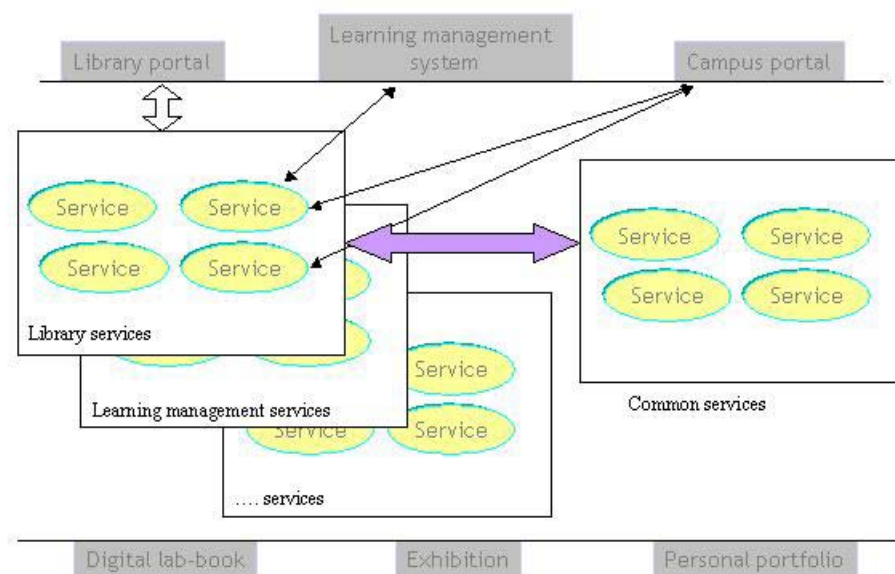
Library portal

Learning management system

Campus portal

Service

Service

Service

Service

Library services

Learning management services

Service

Service

Service

.... services

Service

Service

Service

Service

Common services

Digital lab-book

Exhibition

Personal portfolio